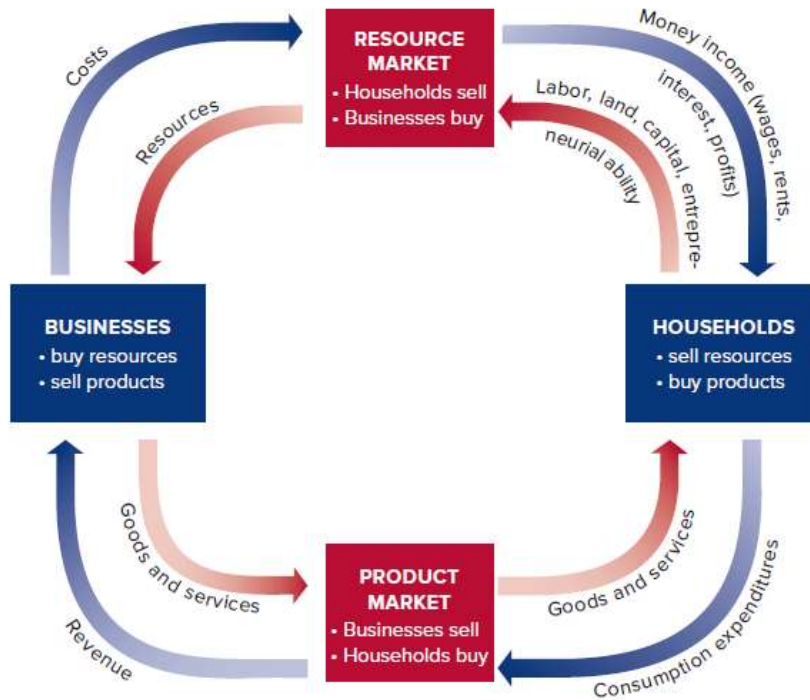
RESOURCE MARKET
• Households sell
• Businesses buy

Costs

Money income (wages, rents, interest, profits)

Resources

Labor, land, capital, entrepreneurial ability

BUSINESSES
• buy resources
• sell products

HOUSEHOLDS
• sell resources
• buy products

Goods and services

Goods and services

Revenue

Consumption expenditures

PRODUCT MARKET
• Businesses sell
• Households buy